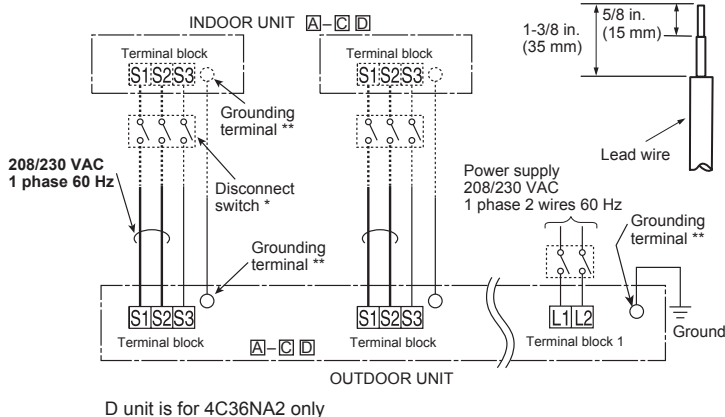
INDOOR UNIT A–C D

Terminal block
S1 S2 S3

Terminal block
S1 S2 S3

Grounding terminal **

Disconnect switch *

208/230 VAC
1 phase 60 Hz

Grounding terminal **

1-3/8 in. (35 mm)

5/8 in. (15 mm)

Lead wire

Power supply
208/230 VAC
1 phase 2 wires 60 Hz

Grounding terminal **

S1 S2 S3
Terminal block

A–C D

S1 S2 S3

L1 L2
Terminal block 1

Ground

OUTDOOR UNIT

D unit is for 4C36NA2 only